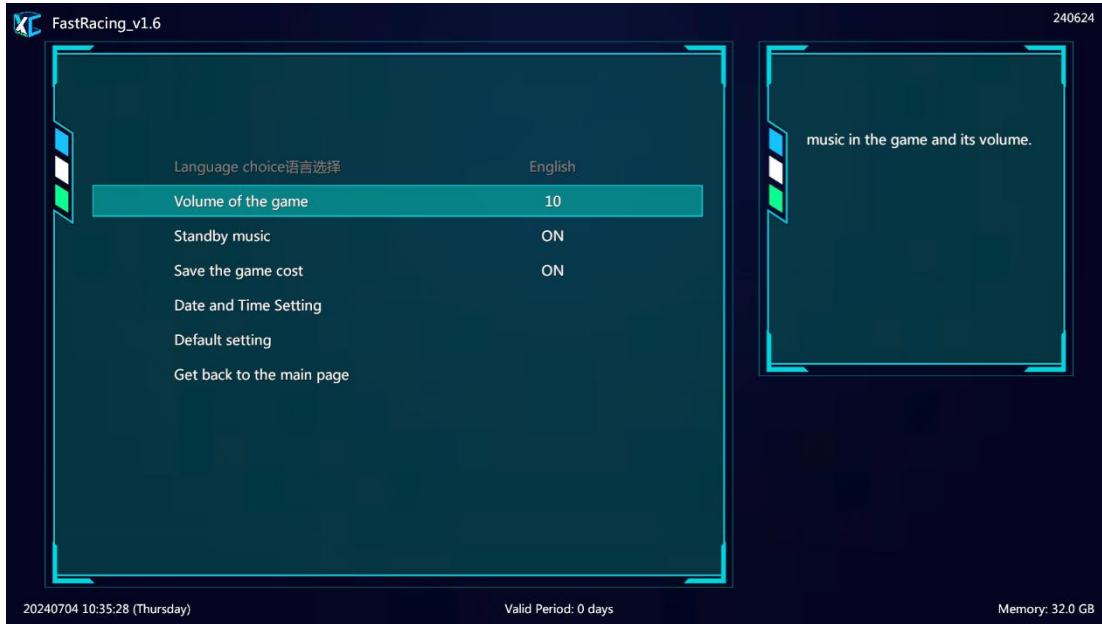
XC FastRacing_v1.6

240624

| | |
|---|---|
| Language choice语言选择 | English |
| Volume of the game | 10 |
| Standby music | ON |
| Save the game cost | ON |
| Date and Time Setting | |
| Default setting | |
| Get back to the main page | |

music in the game and its volume.

20240704 10:35:28 (Thursday)

Valid Period: 0 days

Memory: 32.0 GB